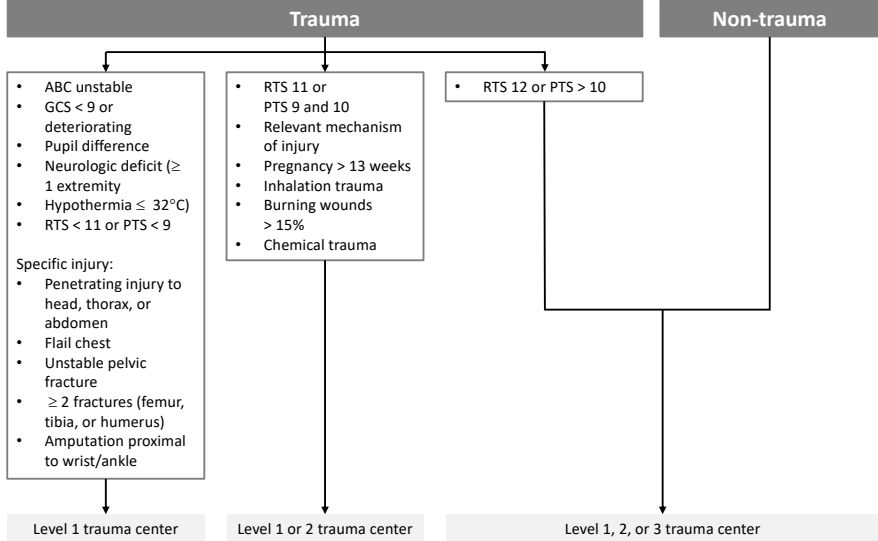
Trauma

Non-trauma

- ABC unstable
- GCS < 9 or deteriorating
- Pupil difference
- Neurologic deficit (≥ 1 extremity
- Hypothermia ≤ 32°C)
- RTS < 11 or PTS < 9

Specific injury:
- Penetrating injury to head, thorax, or abdomen
- Flail chest
- Unstable pelvic fracture
- ≥ 2 fractures (femur, tibia, or humerus)
- Amputation proximal to wrist/ankle

- RTS 11 or PTS 9 and 10
- Relevant mechanism of injury
- Pregnancy > 13 weeks
- Inhalation trauma
- Burning wounds > 15%
- Chemical trauma

- RTS 12 or PTS > 10

Level 1 trauma center

Level 1 or 2 trauma center

Level 1, 2, or 3 trauma center